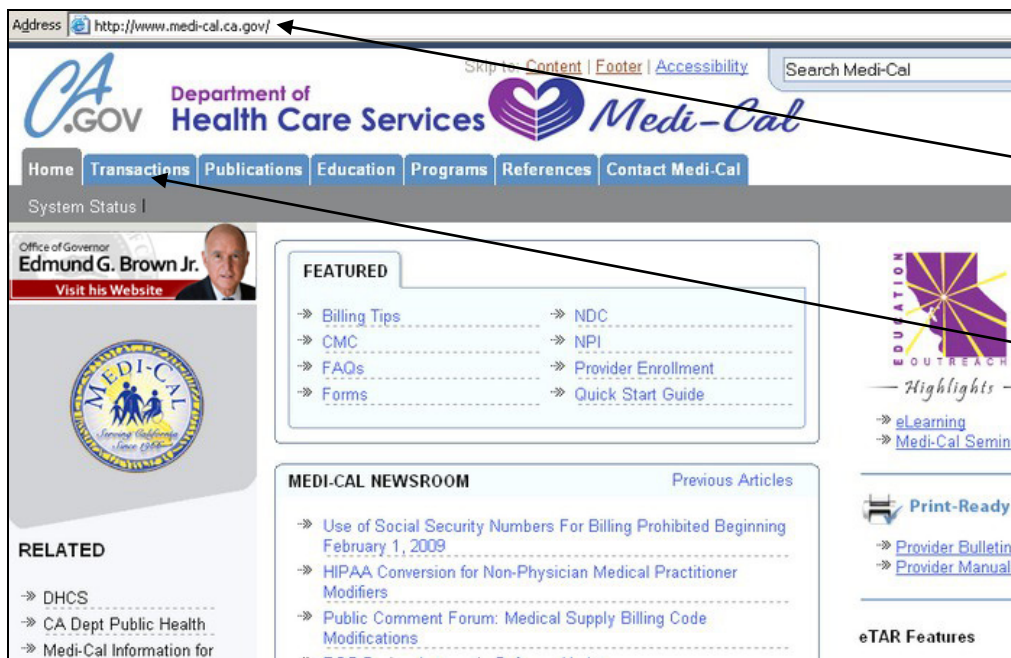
Address http://www.medi-cal.ca.gov/

CA.GOV Department of Health Care Services Medi-Cal

Skip to: Content | Footer | Accessibility

Search Medi-Cal

Home Transactions Publications Education Programs References Contact Medi-Cal

System Status |

Office of Governor
Edmund G. Brown Jr.
Visit his Website

MEDI-CAL Serving California Since 1966

RELATED

DHCS
CA Dept Public Health
Medi-Cal Information for

FEATURED

Billing Tips
CMC
FAQs
Forms
NDC
NPI
Provider Enrollment
Quick Start Guide

MEDI-CAL NEWSROOM

Previous Articles

Use of Social Security Numbers For Billing Prohibited Beginning February 1, 2009
HIPAA Conversion for Non-Physician Medical Practitioner Modifiers
Public Comment Forum: Medical Supply Billing Code Modifications

EDUCATION OUTREACH

— Highlights —

eLearning
Medi-Cal Semin

Print-Ready

Provider Bulletin
Provider Manual

eTAR Features